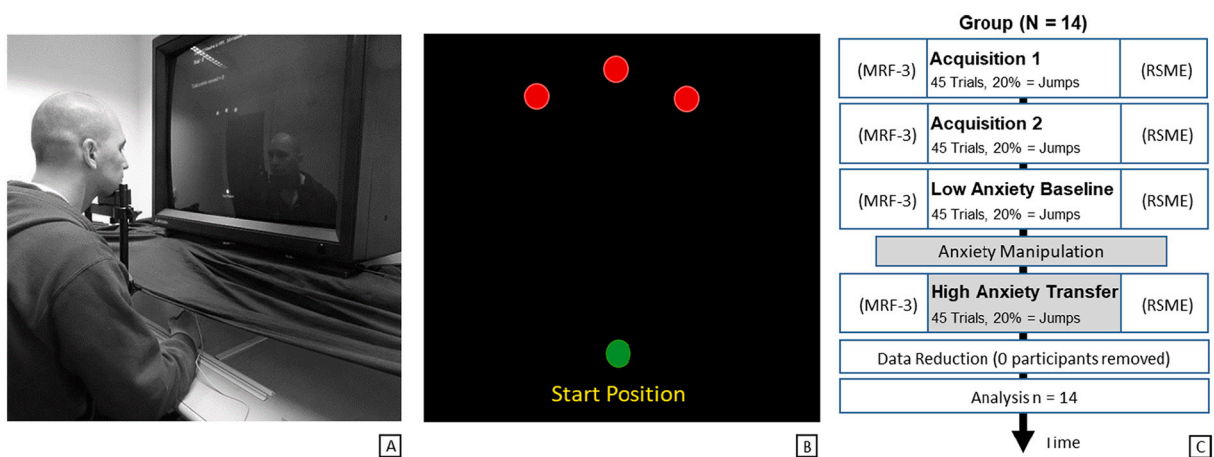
Start Position

Group (N = 14)

(MRF-3) Acquisition 1 45 Trials, 20% = Jumps (RSME)

(MRF-3) Acquisition 2 45 Trials, 20% = Jumps (RSME)

(MRF-3) Low Anxiety Baseline 45 Trials, 20% = Jumps (RSME)

Anxiety Manipulation

(MRF-3) High Anxiety Transfer 45 Trials, 20% = Jumps (RSME)

Data Reduction (0 participants removed)

Analysis n = 14

Time

A

B

C